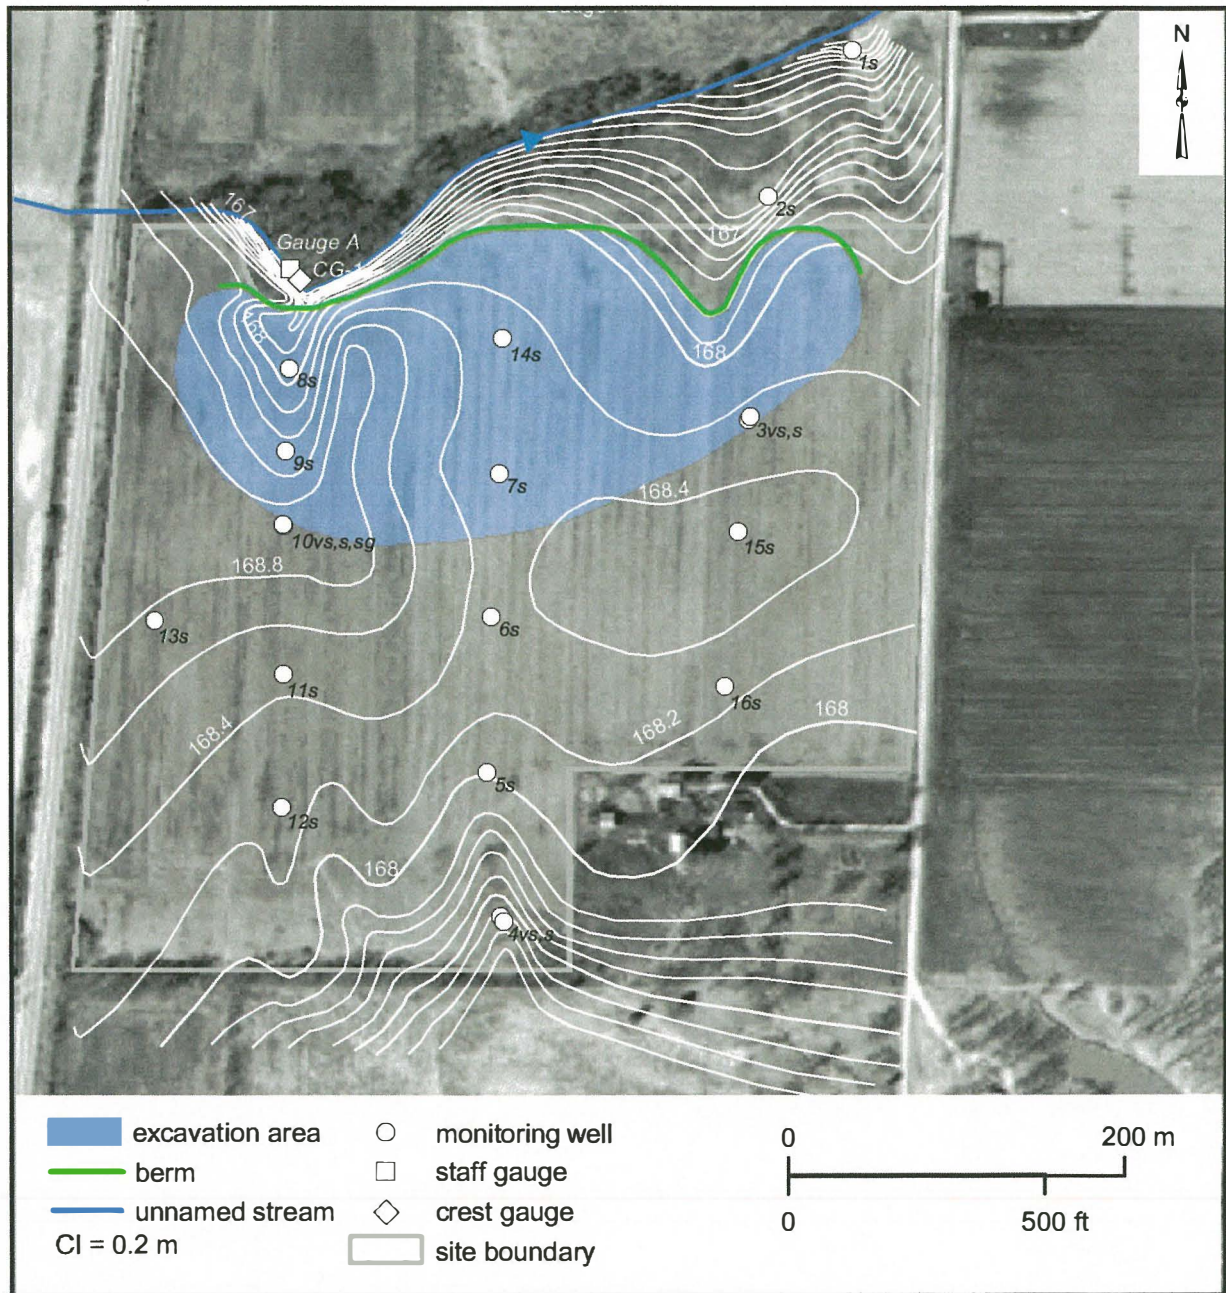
N

1s

2s

167

167

Gauge A

CG-1

168

8s

14s

168

3vs,s

9s

7s

168.4

15s

10vs,s,sg

168.8

13s

6s

11s

16s

168

168.4

168.2

5s

12s

168

4vs,s

excavation area
berm
unnamed stream
CI = 0.2 m

monitoring well
staff gauge
crest gauge
site boundary

0
200 m
0
500 ft